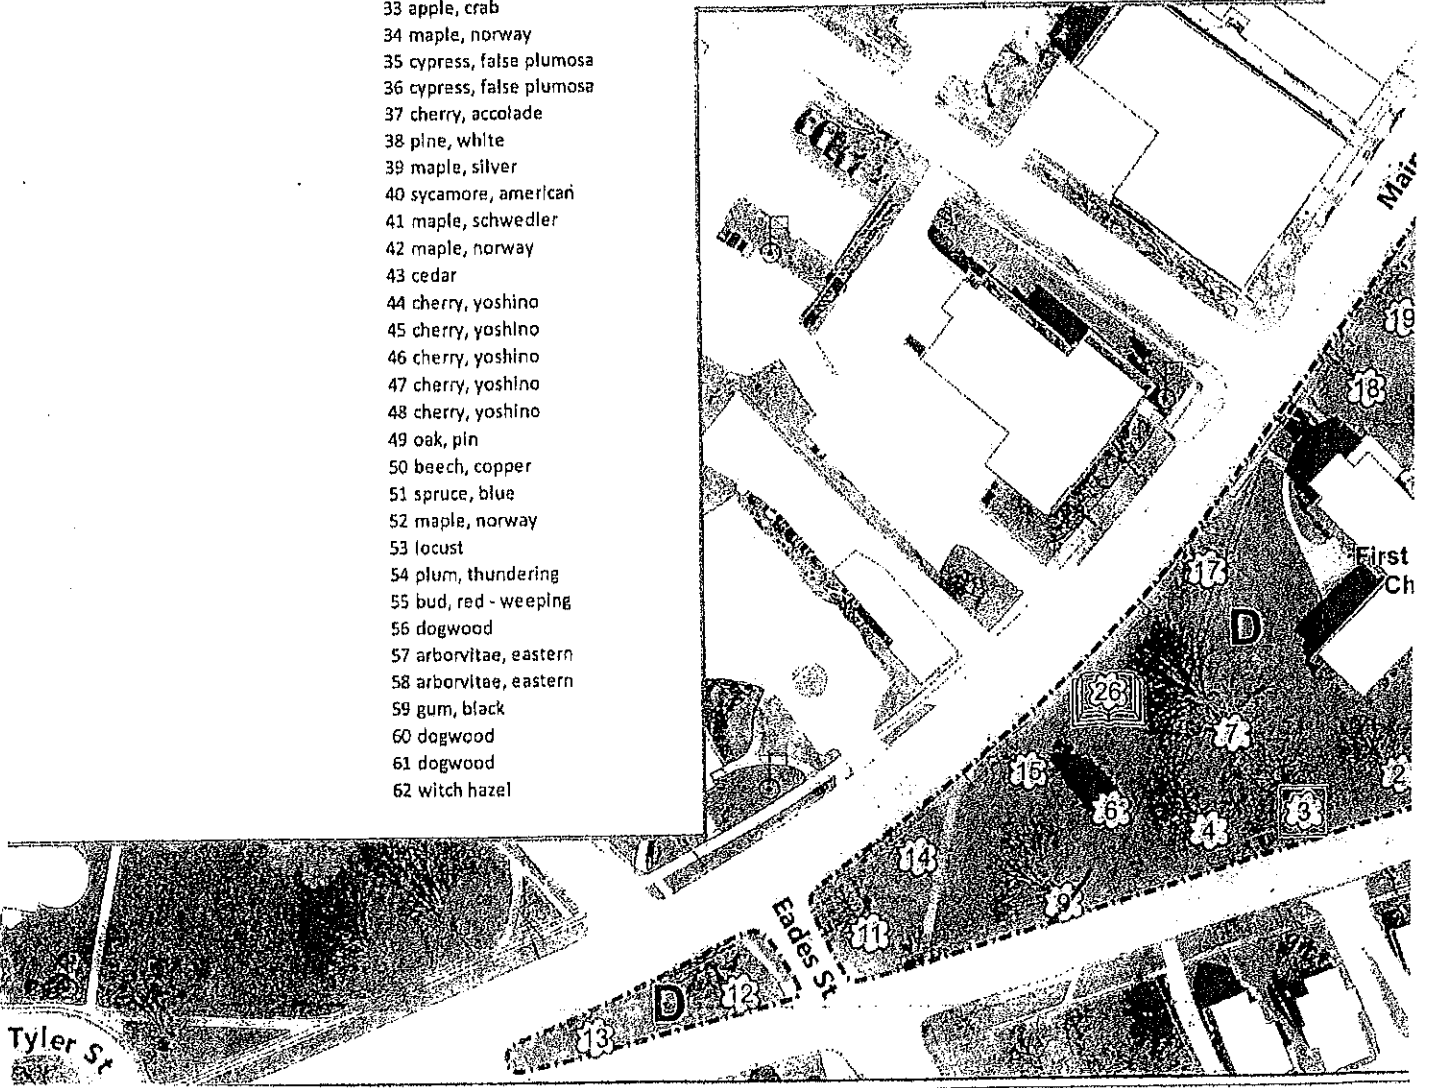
33 apple, crab
34 maple, norway
35 cypress, false plumosa
36 cypress, false plumosa
37 cherry, accolade
38 pine, white
39 maple, silver
40 sycamore, american
41 maple, schwedler
42 maple, norway
43 cedar
44 cherry, yoshino
45 cherry, yoshino
46 cherry, yoshino
47 cherry, yoshino
48 cherry, yoshino
49 oak, pin
50 beech, copper
51 spruce, blue
52 maple, norway
53 locust
54 plum, thundering
55 bud, red - weeping
56 dogwood
57 arborvitae, eastern
58 arborvitae, eastern
59 gum, black
60 dogwood
61 dogwood
62 witch hazel

Mai
19
18
First
Ch
17
D
26
7
16
6
4
3
2
14
9
11
Eades St
12
D
13
Tyler St